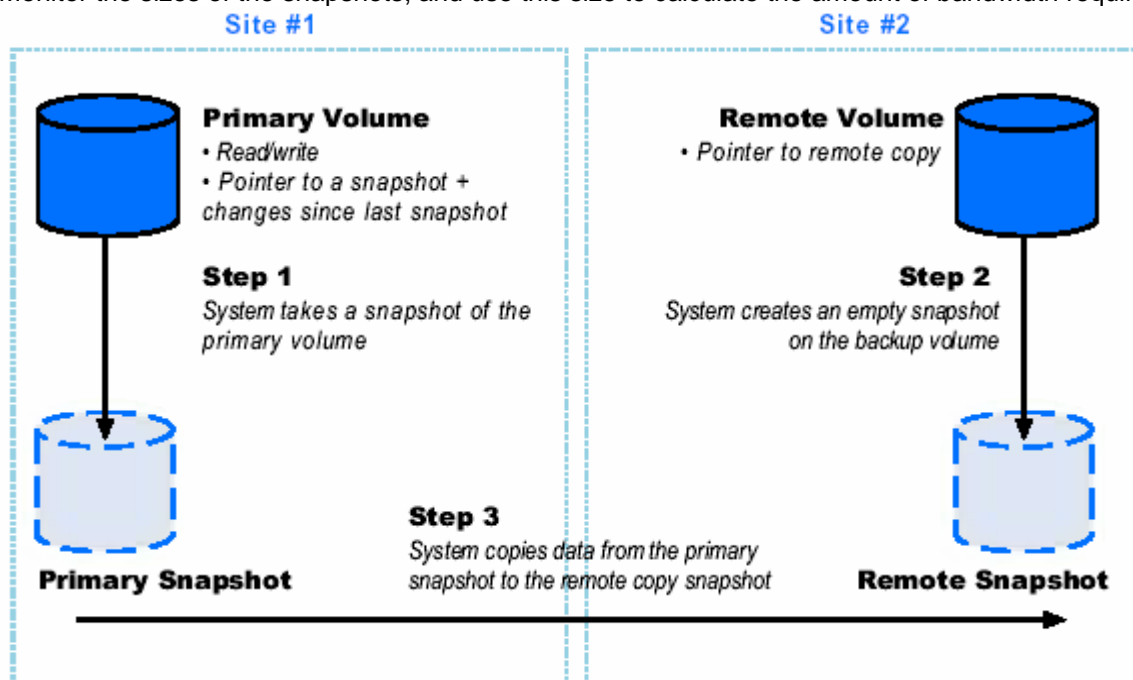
monitor the sizes of the snapshots, and use this size to calculate the amount of bandwidth requi

Site #1

Site #2

Primary Volume
• Read/write
• Pointer to a snapshot + changes since last snapshot

Remote Volume
• Pointer to remote copy

Step 1
System takes a snapshot of the primary volume

Step 2
System creates an empty snapshot on the backup volume

Step 3
System copies data from the primary snapshot to the remote copy snapshot

Primary Snapshot

Remote Snapshot